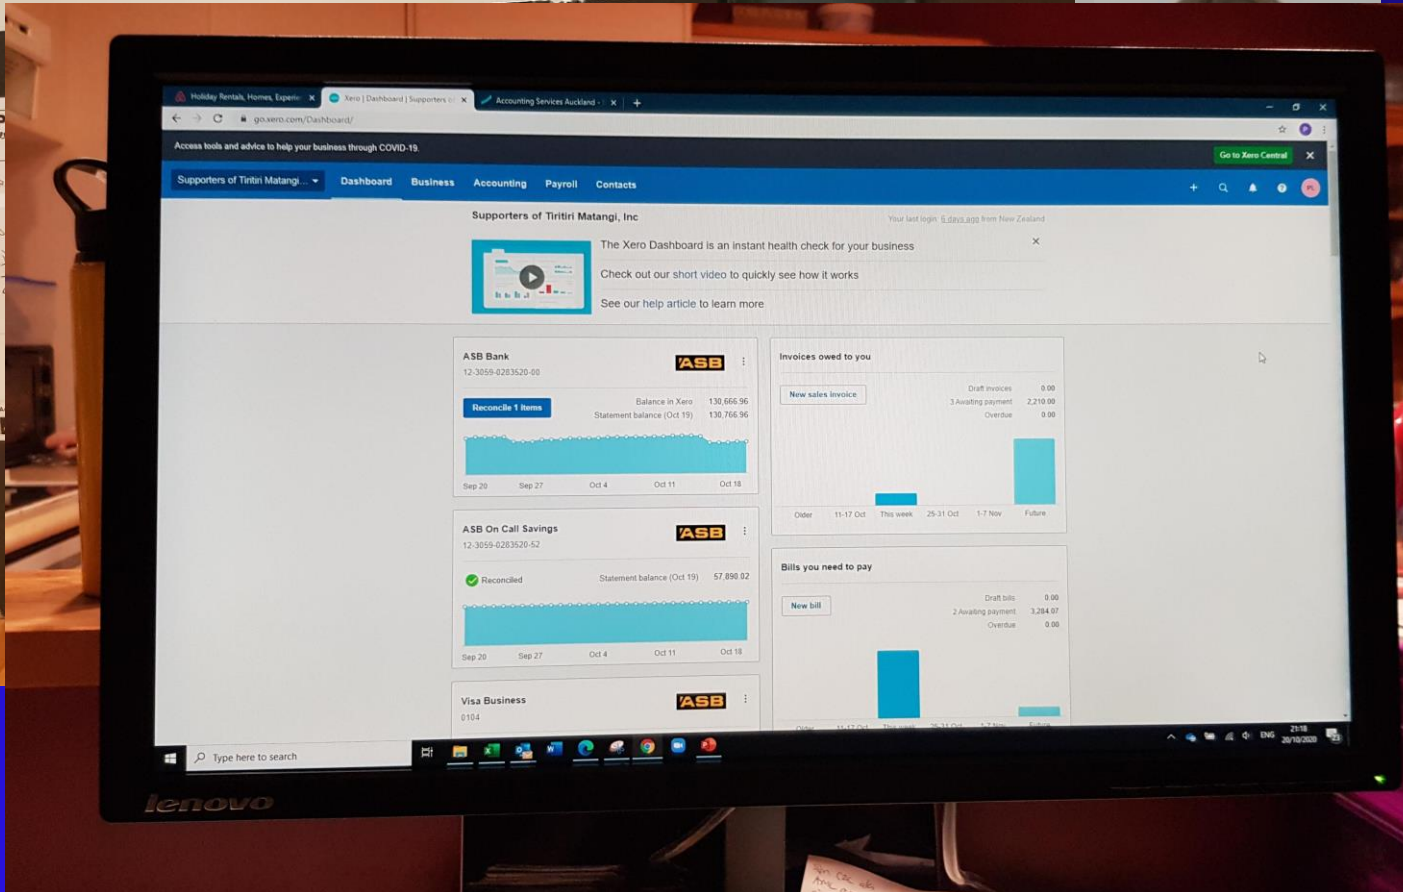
Holiday Rentals, Homes, Experie ×
Xero | Dashboard | Supporters of ×
Accounting Services Auckland - ×
+

go.xero.com/Dashboard/

Access tools and advice to help your business through COVID-19.
Go to Xero Central ×

Supporters of Tiritiri Matangi...
Dashboard
Business
Accounting
Payroll
Contacts

Supporters of Tiritiri Matangi, Inc
Your last login: 6 days ago from New Zealand

The Xero Dashboard is an instant health check for your business
Check out our short video to quickly see how it works
See our help article to learn more

ASB Bank
12-3059-0283520-00
ASB
Reconcile 1 items
Balance in Xero 130,666.96
Statement balance (Oct 19) 130,766.96
Sep 20 Sep 27 Oct 4 Oct 11 Oct 18

ASB On Call Savings
12-3059-0283520-52
ASB
Reconciled
Statement balance (Oct 19) 57,890.02
Sep 20 Sep 27 Oct 4 Oct 11 Oct 18

Visa Business
0104
ASB

Invoices owed to you
New sales invoice
Draft invoices 0.00
3 Awaiting payment 2,210.00
Overdue 0.00
Older 11-17 Oct This week 25-31 Oct 1-7 Nov Future

Bills you need to pay
New bill
Draft bills 0.00
2 Awaiting payment 3,284.07
Overdue 0.00

Type here to search
ENG 21:18 20/10/2020

lenovo